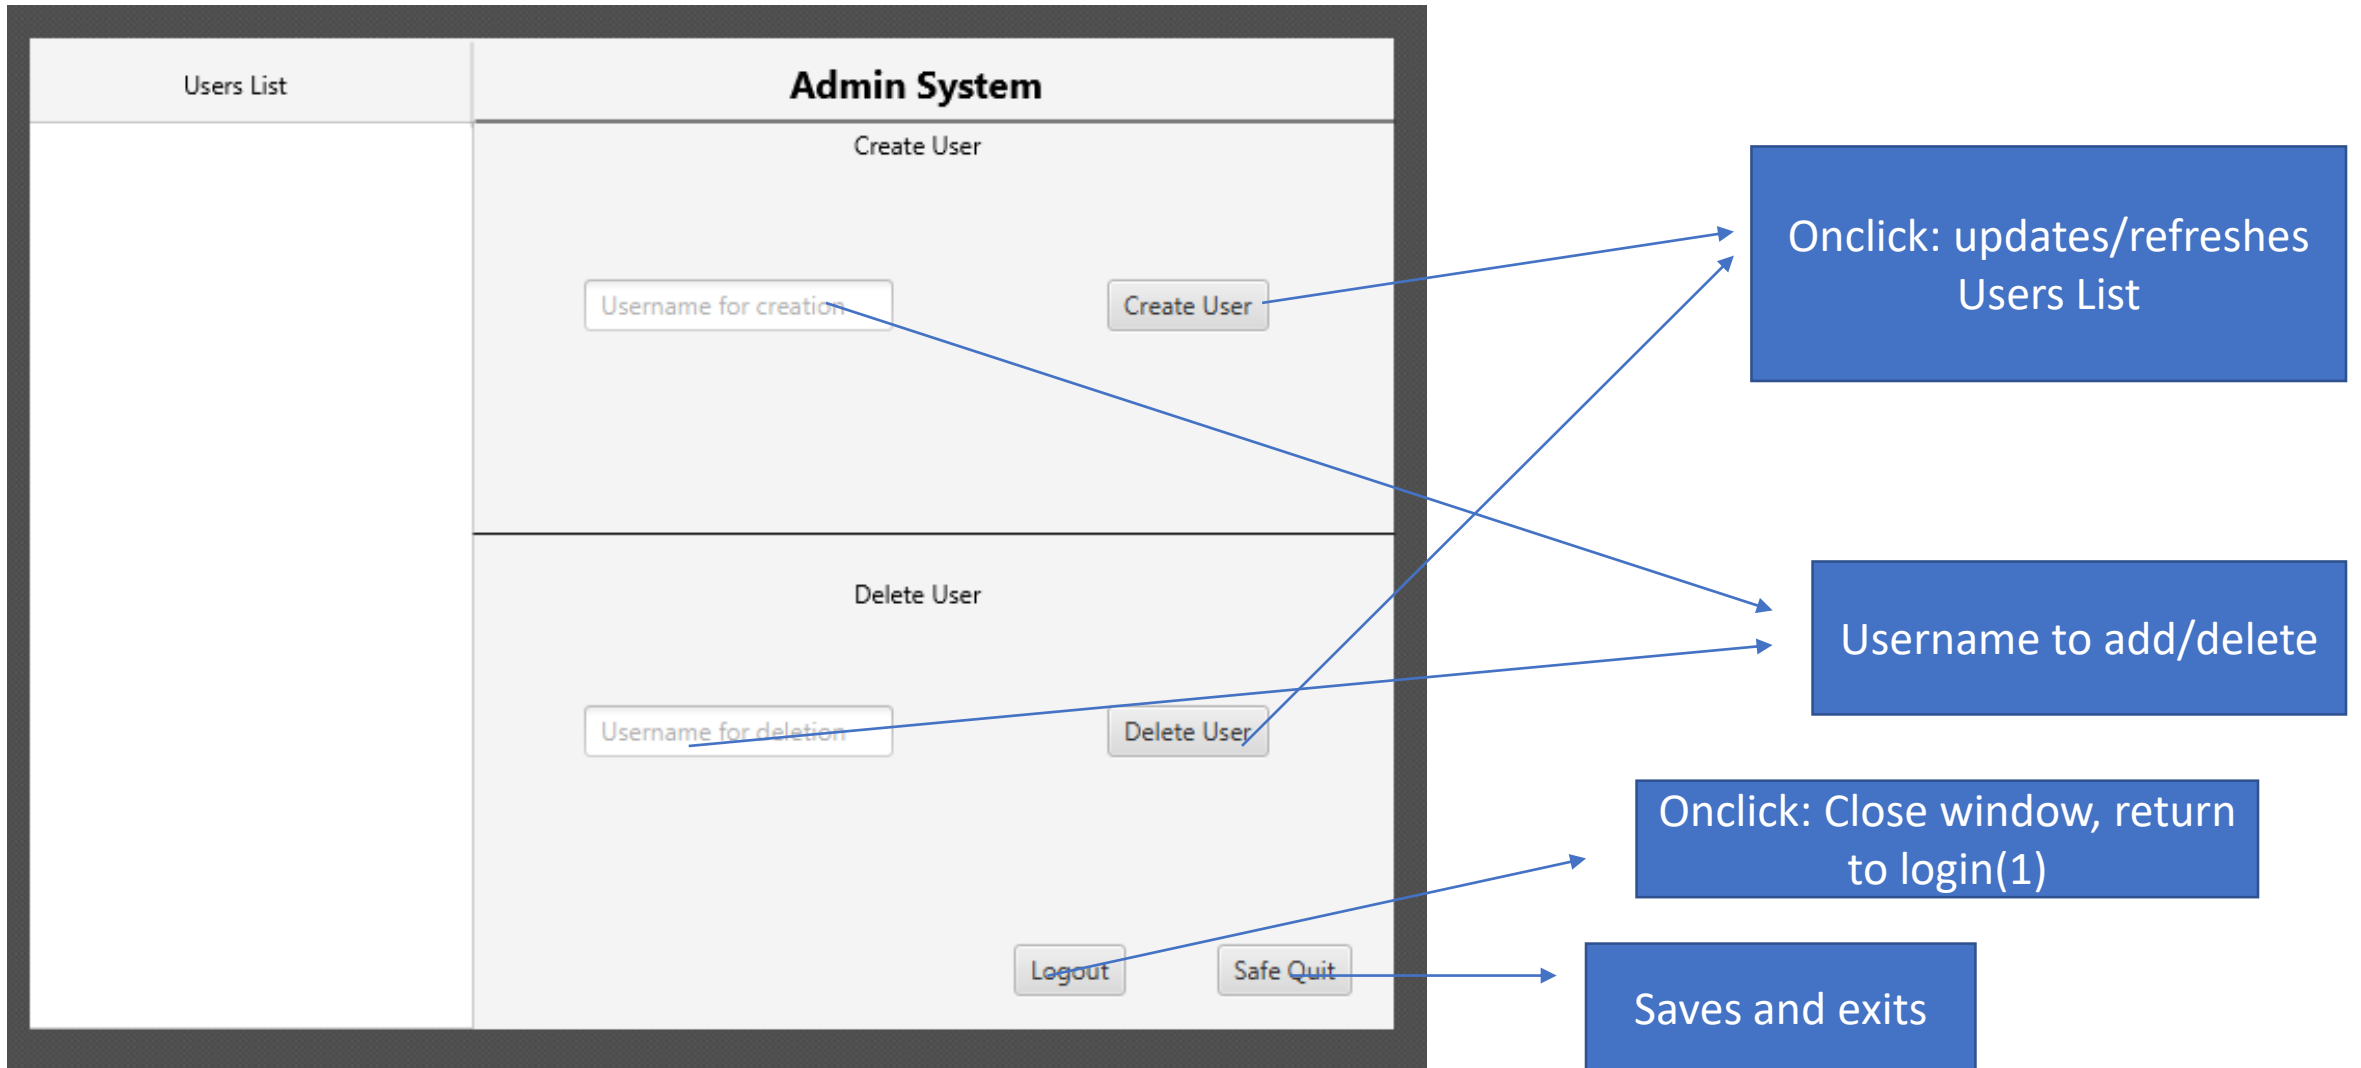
Users List

Admin System

Create User

Username for creation

Create User

Delete User

Username for deletion

Delete User

Logout

Safe Quit

Onclick: updates/refreshes Users List

Username to add/delete

Onclick: Close window, return to login(1)

Saves and exits